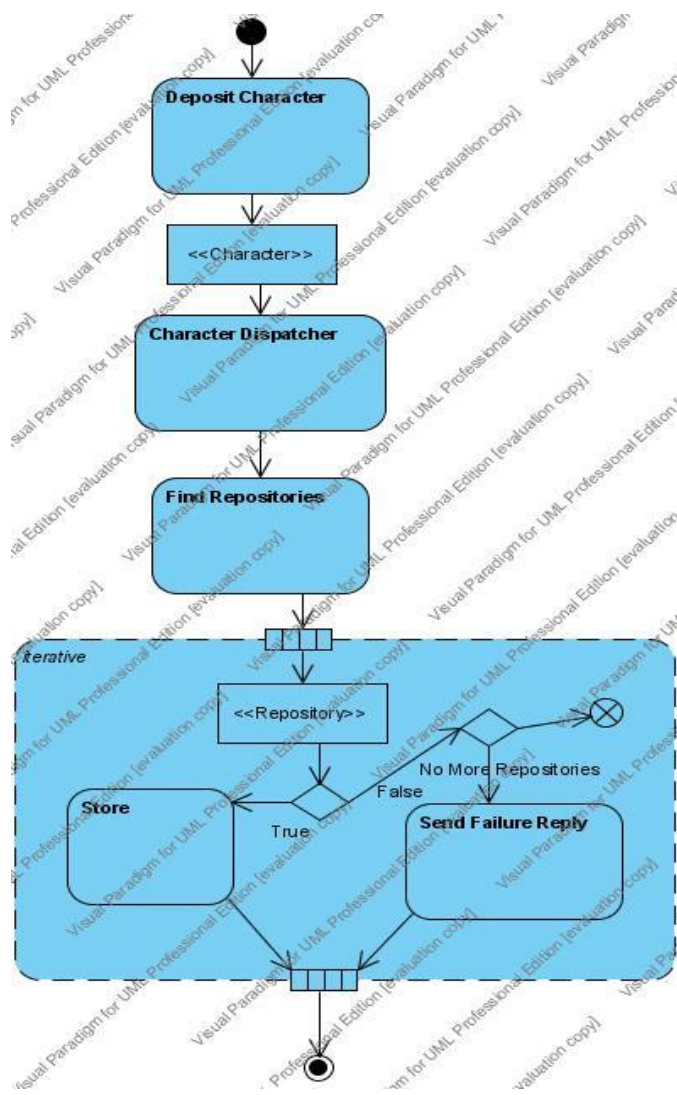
Deposit Character

<<Character>>

Character Dispatcher

Find Repositories

iterative

<<Repository>>

No More Repositories

False

True

Store

Send Failure Reply

Visual Paradigm for UML Professional Edition [evaluation copy]